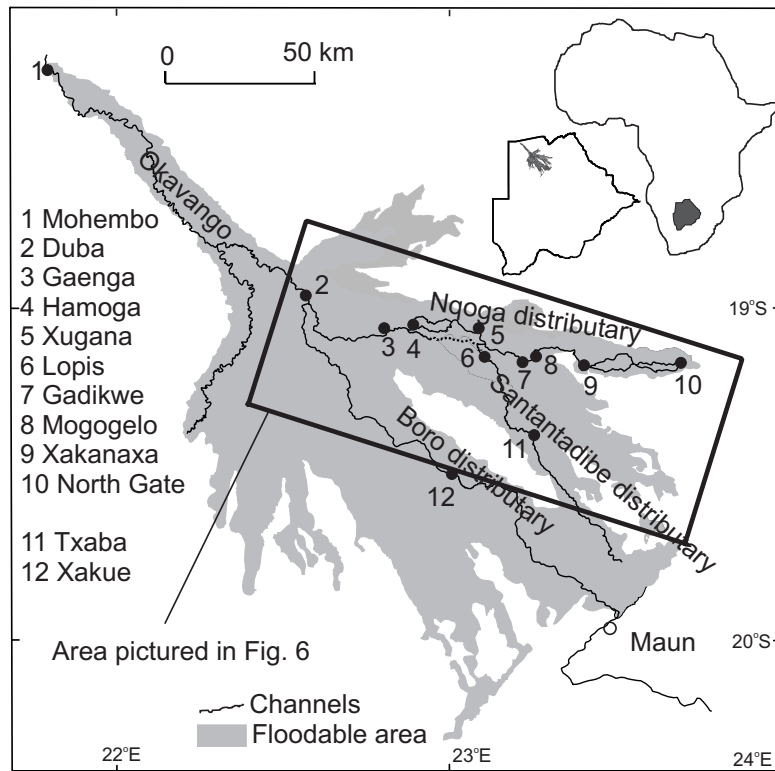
0 50 km

1

Okavango

1 Mohembo
2 Duba
3 Gaenga
4 Hamoga
5 Xugana
6 Lopis
7 Gadikwe
8 Mogogelo
9 Xakanaxa
10 North Gate

11 Txaba
12 Xakue

2

Ngoga distributary

3 4 5

6 7 8 9 10

19°S

Santantadibe distributary

Boro distributary

11

12

Area pictured in Fig. 6

Maun

20°S

Channels
Floodable area

22°E 23°E 24°E